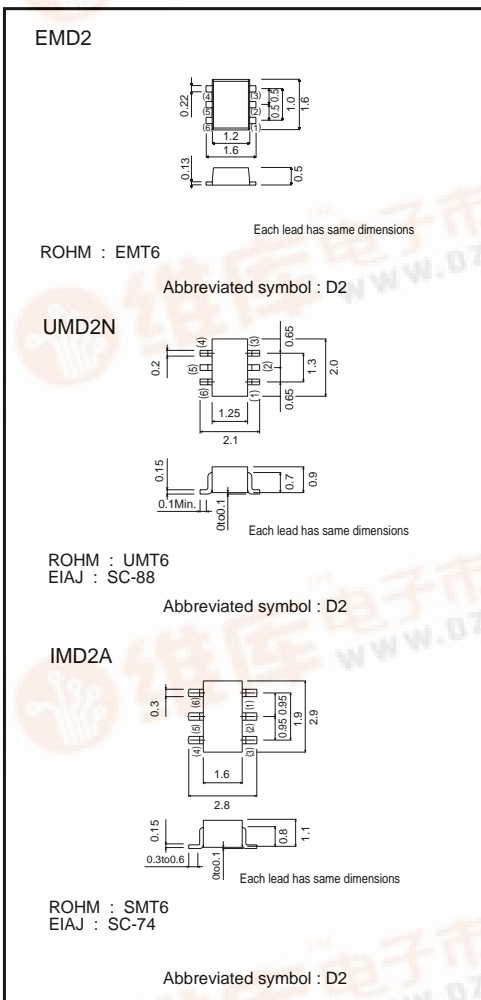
EMD2

0.22
(4)
(5)
(6)
(3)
(2)
(1)
0.5 0.5
1.0
1.6
1.2
1.6
0.13
0.5

Each lead has same dimensions

ROHM : EMT6

Abbreviated symbol : D2

UMD2N

0.2
(4)
(5)
(6)
(3)
(2)
(1)
0.65
1.3
0.65
2.0
1.25
2.1
0.15
0.7
0.9
0.1Min.
0to0.1
Each lead has same dimensions

ROHM : UMT6
EIAJ : SC-88

Abbreviated symbol : D2

IMD2A

0.3
(6)
(5)
(4)
(1)
(2)
(3)
0.95 0.95
1.9
2.9
1.6
2.8
0.15
0.8
1.1
0.3to0.6
0to0.1
Each lead has same dimensions

ROHM : SMT6
EIAJ : SC-74

Abbreviated symbol : D2